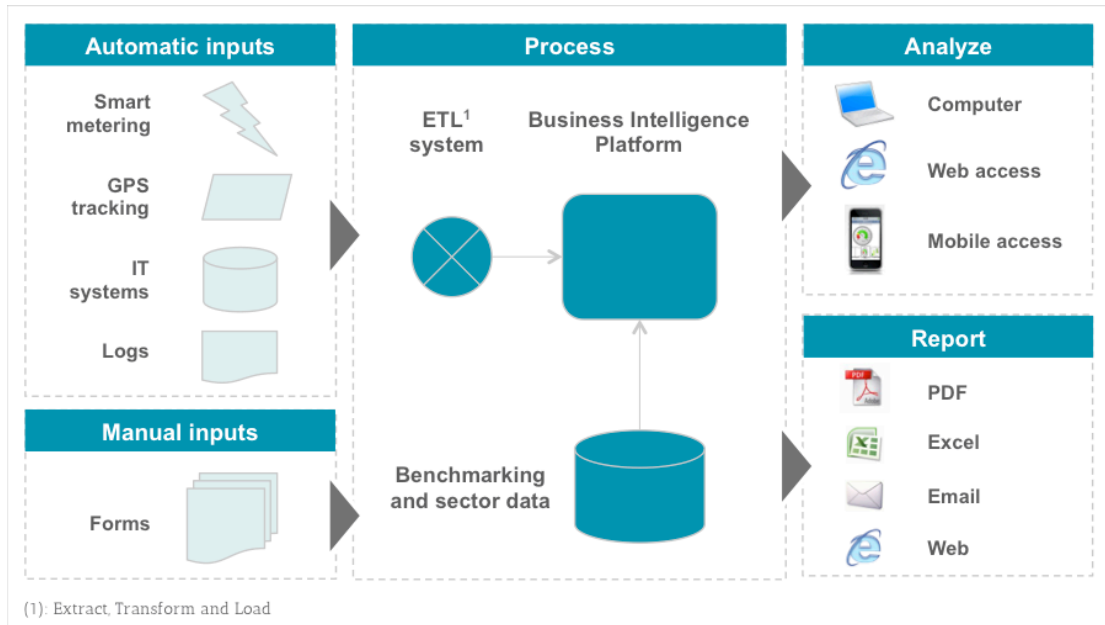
Automatic inputs

Smart metering

GPS tracking

IT systems

Logs

Manual inputs

Forms

Process

ETL$^1$ system

Business Intelligence Platform

Benchmarking and sector data

Analyze

Computer

Web access

Mobile access

Report

PDF

PDF

Excel

Email

Web

(1): Extract, Transform and Load